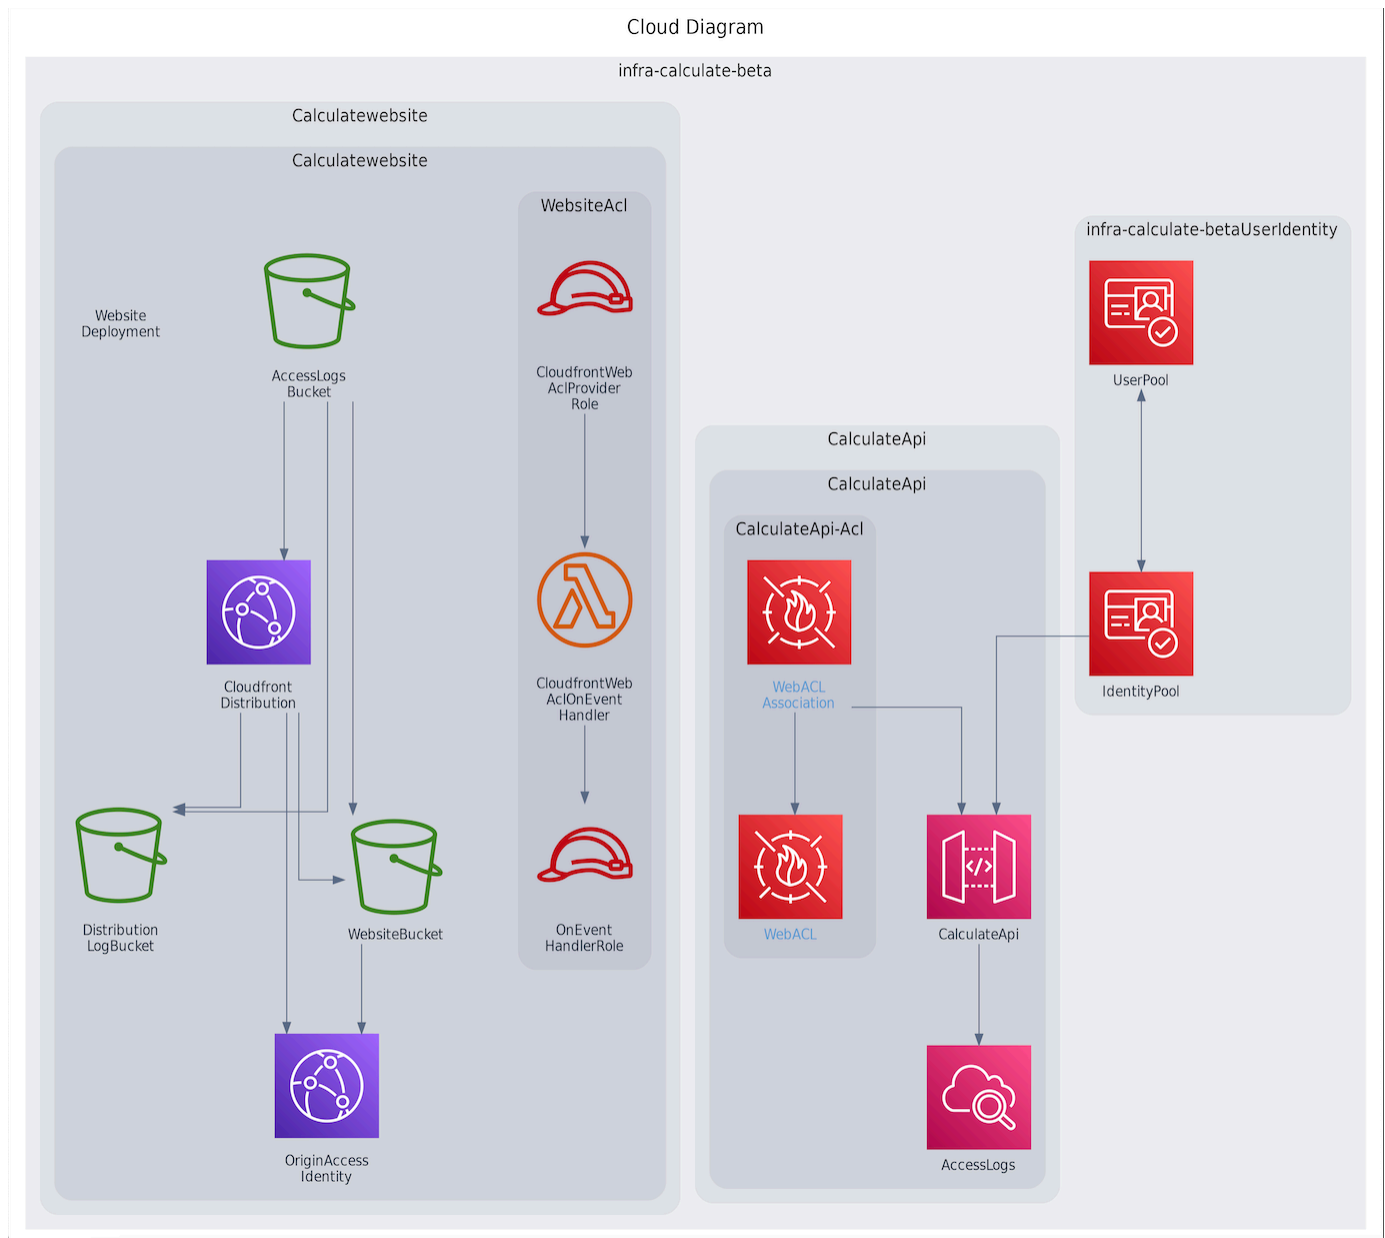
Cloud Diagram

infra-calculate-beta

Calculatewebsite

Calculatewebsite

WebsiteAcl

Website Deployment

AccessLogs Bucket

CloudfrontWeb AclProvider Role

CloudfrontWeb AclOnEvent Handler

OnEvent HandlerRole

Cloudfront Distribution

Distribution LogBucket

WebsiteBucket

OriginAccess Identity

infra-calculate-betaUserIdentity

UserPool

IdentityPool

CalculateApi

CalculateApi

CalculateApi-Acl

WebACL Association

WebACL

CalculateApi

AccessLogs